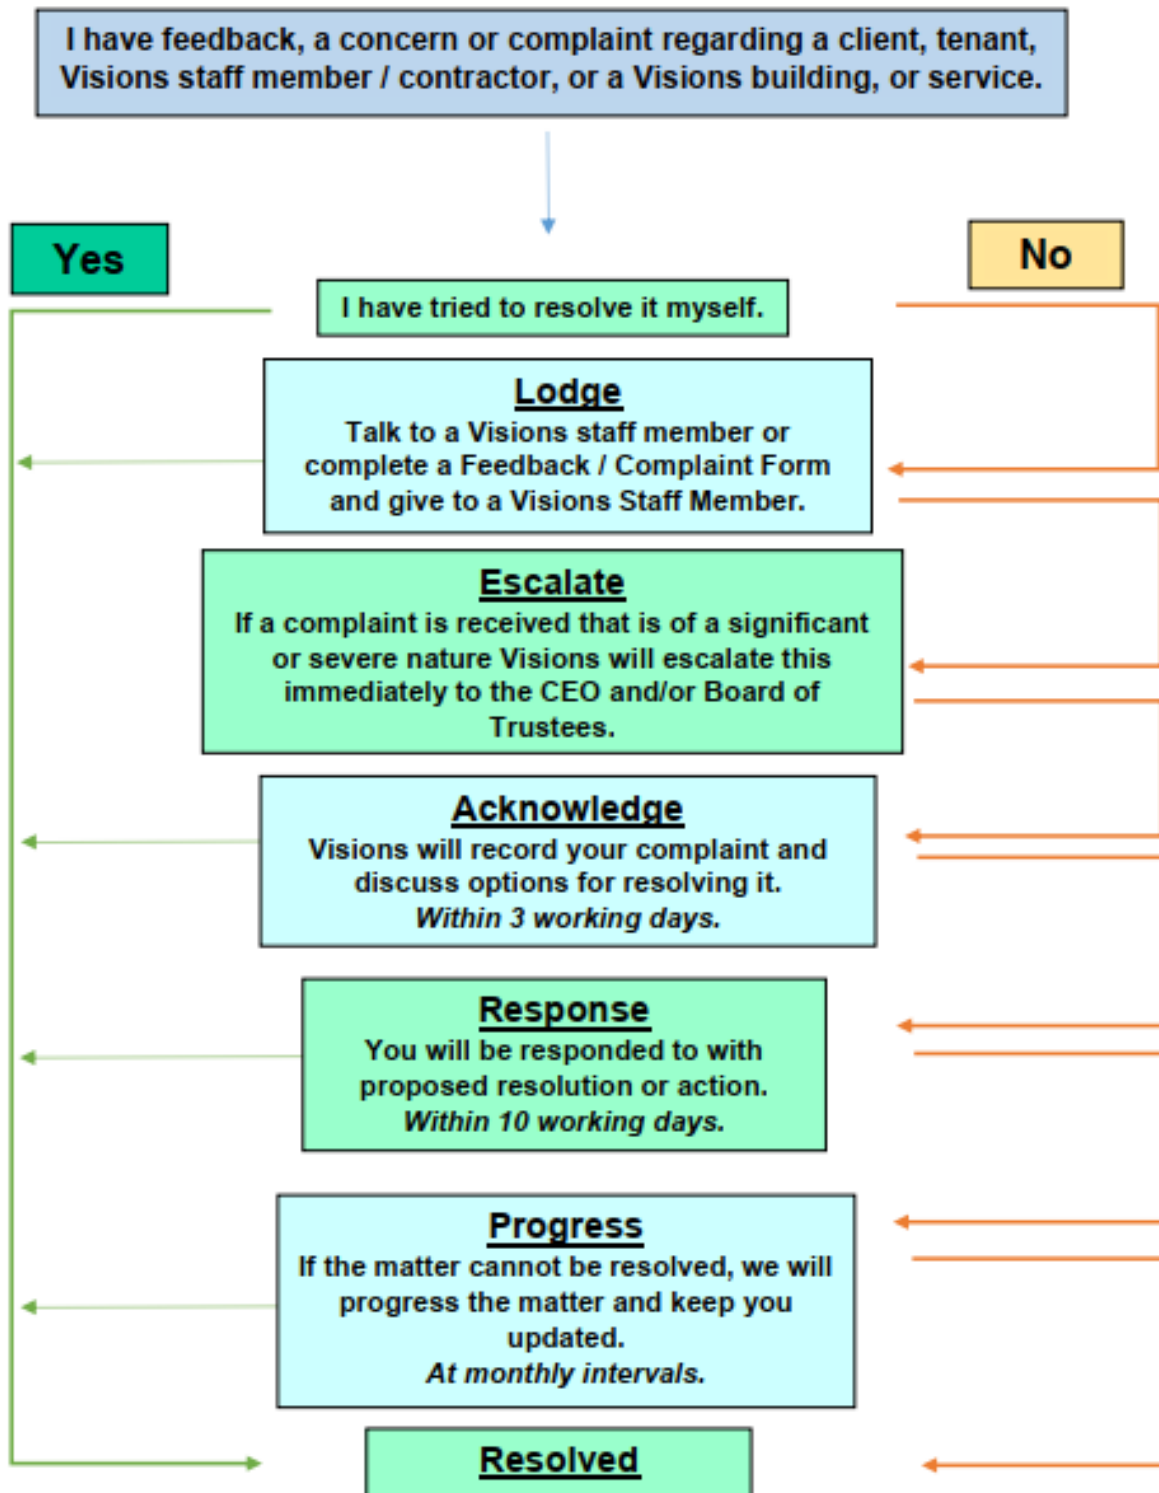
I have feedback, a concern or complaint regarding a client, tenant, Visions staff member / contractor, or a Visions building, or service.

Yes

No

I have tried to resolve it myself.

Lodge
Talk to a Visions staff member or complete a Feedback / Complaint Form and give to a Visions Staff Member.

Escalate
If a complaint is received that is of a significant or severe nature Visions will escalate this immediately to the CEO and/or Board of Trustees.

Acknowledge
Visions will record your complaint and discuss options for resolving it.
*Within 3 working days.*

Response
You will be responded to with proposed resolution or action.
*Within 10 working days.*

Progress
If the matter cannot be resolved, we will progress the matter and keep you updated.
*At monthly intervals.*

Resolved